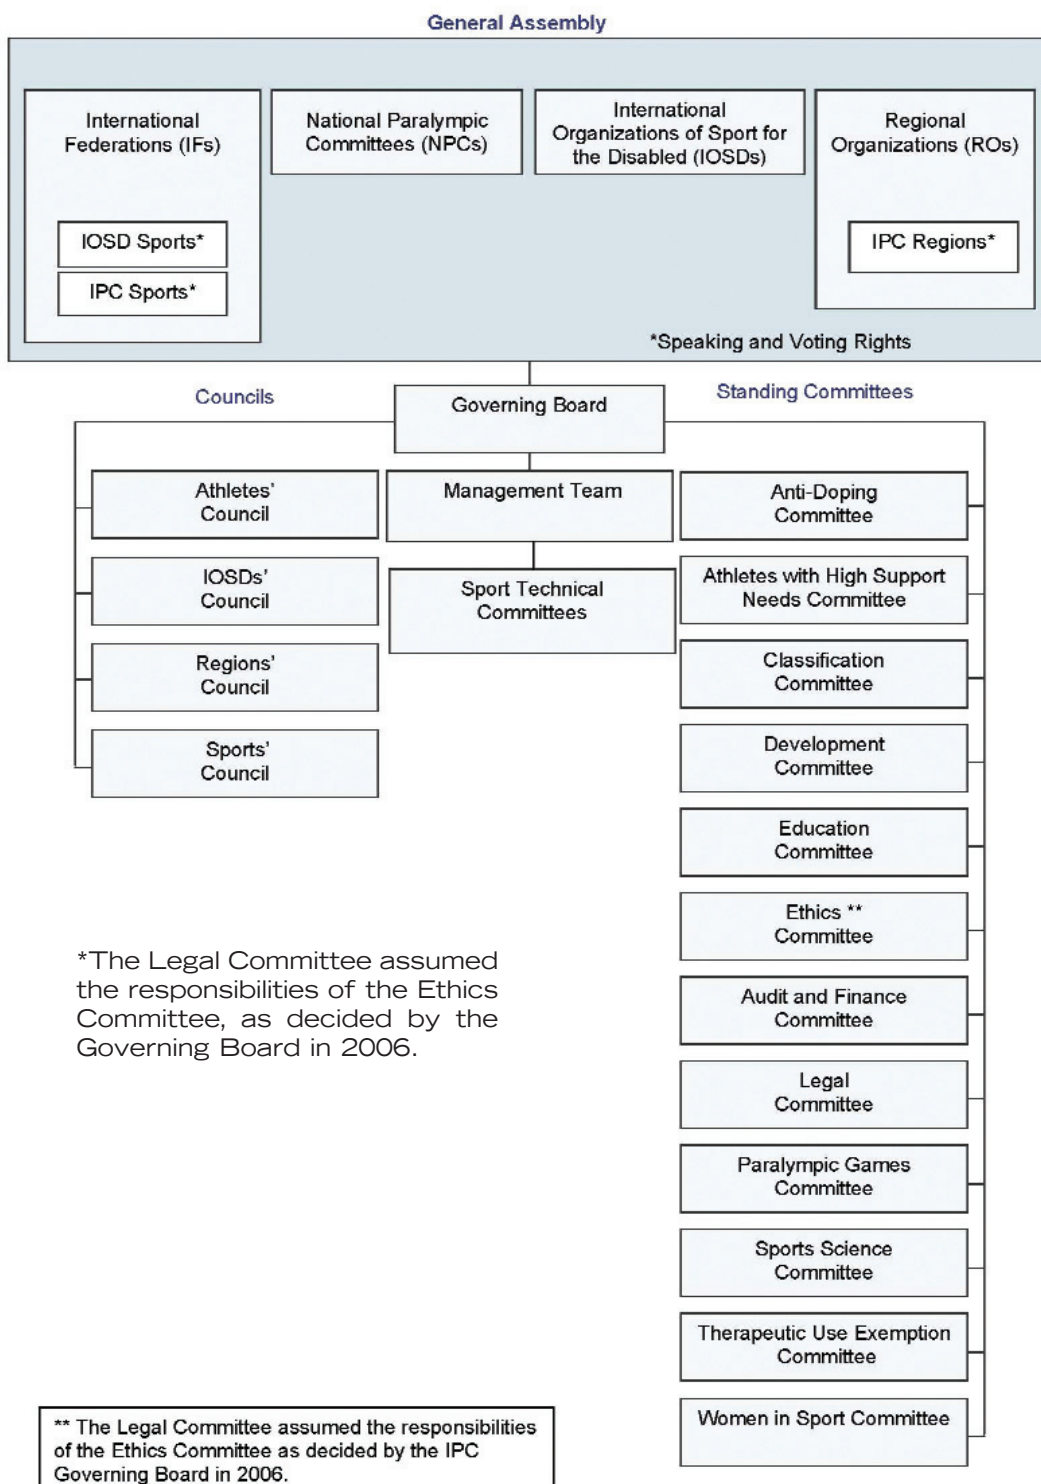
General Assembly

International Federations (IFs)

IOSD Sports*

IPC Sports*

National Paralympic Committees (NPCs)

International Organizations of Sport for the Disabled (IOSDs)

Regional Organizations (ROs)

IPC Regions*

*Speaking and Voting Rights

Councils

Governing Board

Standing Committees

Athletes' Council

IOSDs' Council

Regions' Council

Sports' Council

Management Team

Sport Technical Committees

Anti-Doping Committee

Athletes with High Support Needs Committee

Classification Committee

Development Committee

Education Committee

Ethics ** Committee

Audit and Finance Committee

Legal Committee

Paralympic Games Committee

Sports Science Committee

Therapeutic Use Exemption Committee

Women in Sport Committee

*The Legal Committee assumed the responsibilities of the Ethics Committee, as decided by the Governing Board in 2006.

** The Legal Committee assumed the responsibilities of the Ethics Committee as decided by the IPC Governing Board in 2006.